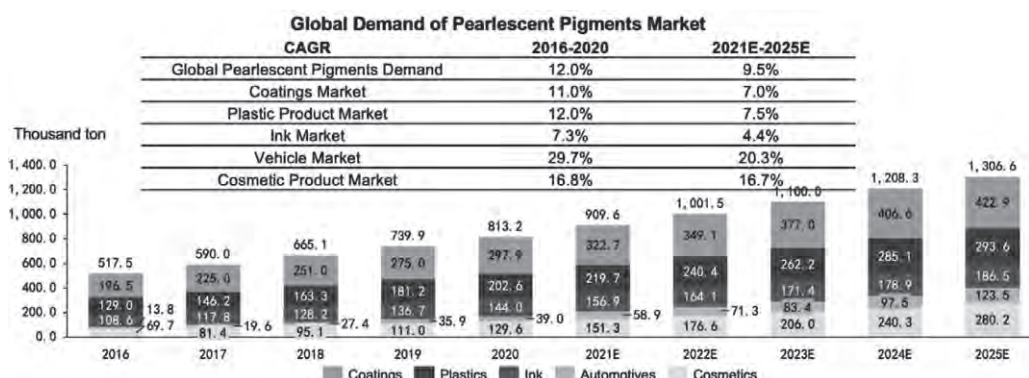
Global Demand of Pearlescent Pigments Market

| CAGR | 2016-2020 | 2021E-2025E |
|---|---|---|
| Global Pearlescent Pigments Demand | 12.0% | 9.5% |
| Coatings Market | 11.0% | 7.0% |
| Plastic Product Market | 12.0% | 7.5% |
| Ink Market | 7.3% | 4.4% |
| Vehicle Market | 29.7% | 20.3% |
| Cosmetic Product Market | 16.8% | 16.7% |

Thousand ton

1, 400. 0
1, 200. 0
1, 000. 0
800. 0
600. 0
400. 0
200. 0
0. 0

2016: 517. 5, 196. 5, 129. 0, 108. 6, 13.8, 69. 7
2017: 590. 0, 225. 0, 146. 2, 117. 8, 19. 6, 81. 4
2018: 665. 1, 251. 0, 163. 3, 128. 2, 27. 4, 95. 1
2019: 739. 9, 275. 0, 181. 2, 136. 7, 35. 9, 111. 0
2020: 813. 2, 297. 9, 202. 6, 144. 0, 39. 0, 129. 6
2021E: 909. 6, 322. 7, 219. 7, 156. 9, 58. 9, 151. 3
2022E: 1, 001. 5, 349. 1, 240. 4, 164. 1, 71. 3, 176. 6
2023E: 1, 100. 0, 377. 0, 262. 2, 171. 4, 83. 4, 206. 0
2024E: 1, 208. 3, 406. 6, 285. 1, 178. 9, 97. 5, 240. 3
2025E: 1, 306. 6, 422. 9, 293. 6, 186. 5, 123. 5, 280. 2

Coatings Plastics Ink Automotives Cosmetics